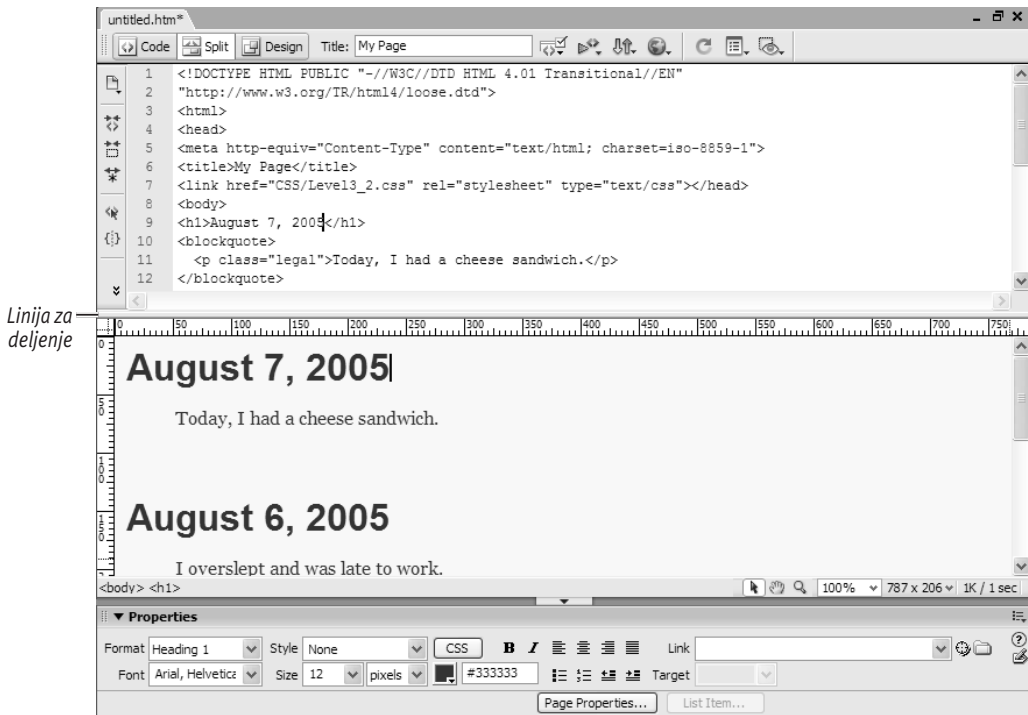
untitled.htm*

Code Split Design Title: My Page

1 <!DOCTYPE HTML PUBLIC "-//W3C//DTD HTML 4.01 Transitional//EN"
2 "http://www.w3.org/TR/html4/loose.dtd">
3 <html>
4 <head>
5 <meta http-equiv="Content-Type" content="text/html; charset=iso-8859-1">
6 <title>My Page</title>
7 <link href="CSS/Level3_2.css" rel="stylesheet" type="text/css"></head>
8 <body>
9 <h1>August 7, 2005</h1>
10 <blockquote>
11 <p class="legal">Today, I had a cheese sandwich.</p>
12 </blockquote>

Linija za deljenje

0 50 100 150 200 250 300 350 400 450 500 550 600 650 700 750

August 7, 2005

Today, I had a cheese sandwich.

August 6, 2005

I overslept and was late to work.

<body> <h1>

100% 787 x 206 1K / 1 sec

Properties

Format Heading 1 Style None CSS B I Link

Font Arial, Helvetica Size 12 pixels #333333 Target

Page Properties... List Item...